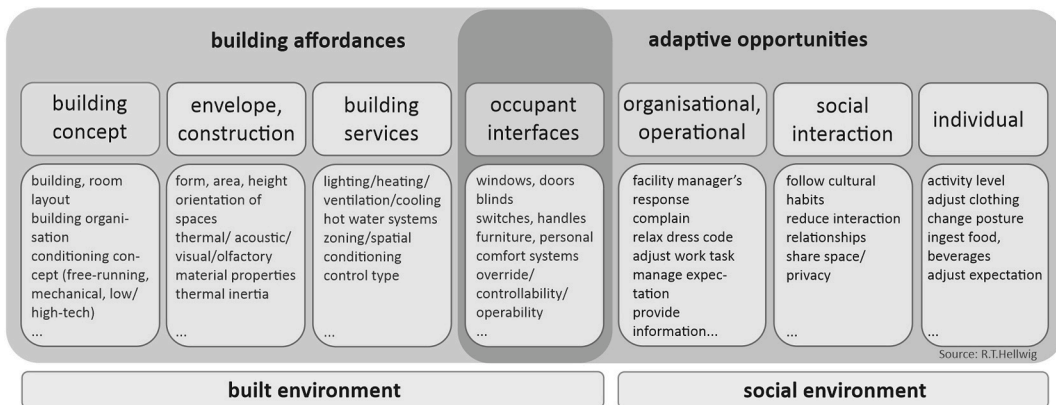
building affordances

adaptive opportunities

building concept

envelope, construction

building services

occupant interfaces

organisational, operational

social interaction

individual

building, room layout
building organisation
conditioning concept (free-running, mechanical, low/ high-tech)
...

form, area, height
orientation of spaces
thermal/ acoustic/ visual/olfactory
material properties
thermal inertia
...

lighting/heating/ ventilation/cooling
hot water systems
zoning/spatial conditioning
control type
...

windows, doors
blinds
switches, handles
furniture, personal comfort systems
override/ controllability/ operability
...

facility manager's response
complain
relax dress code
adjust work task
manage expectation
provide information...

follow cultural habits
reduce interaction
relationships
share space/ privacy
...

activity level
adjust clothing
change posture
ingest food, beverages
adjust expectation
...

Source: R.T.Hellwig

built environment

social environment